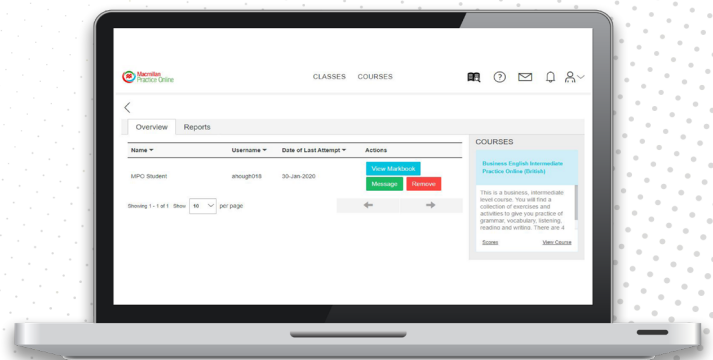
Macmillan Practice Online

CLASSES COURSES

Overview Reports

| Name ▾ | Username ▾ | Date of Last Attempt ▾ | Actions |
|---|---|---|---|
| MPO Student | ahough018 | 30-Jan-2020 | View Markbook Message Remove |

Showing 1 - 1 of 1 Show 10 per page

COURSES

Business English Intermediate Practice Online (British)

This is a business, intermediate level course. You will find a collection of exercises and activities to give you practice of grammar, vocabulary, listening, reading and writing. There are 4

Scores View Course